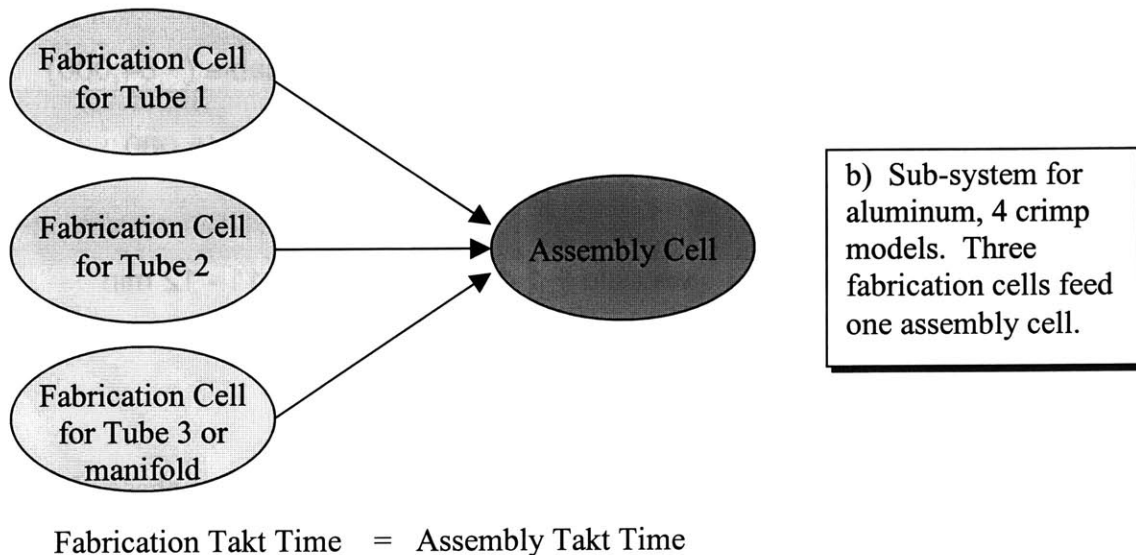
Fabrication Cell for Tube 1

Fabrication Cell for Tube 2

Fabrication Cell for Tube 3 or manifold

Assembly Cell

b) Sub-system for aluminum, 4 crimp models. Three fabrication cells feed one assembly cell.

Fabrication Takt Time = Assembly Takt Time